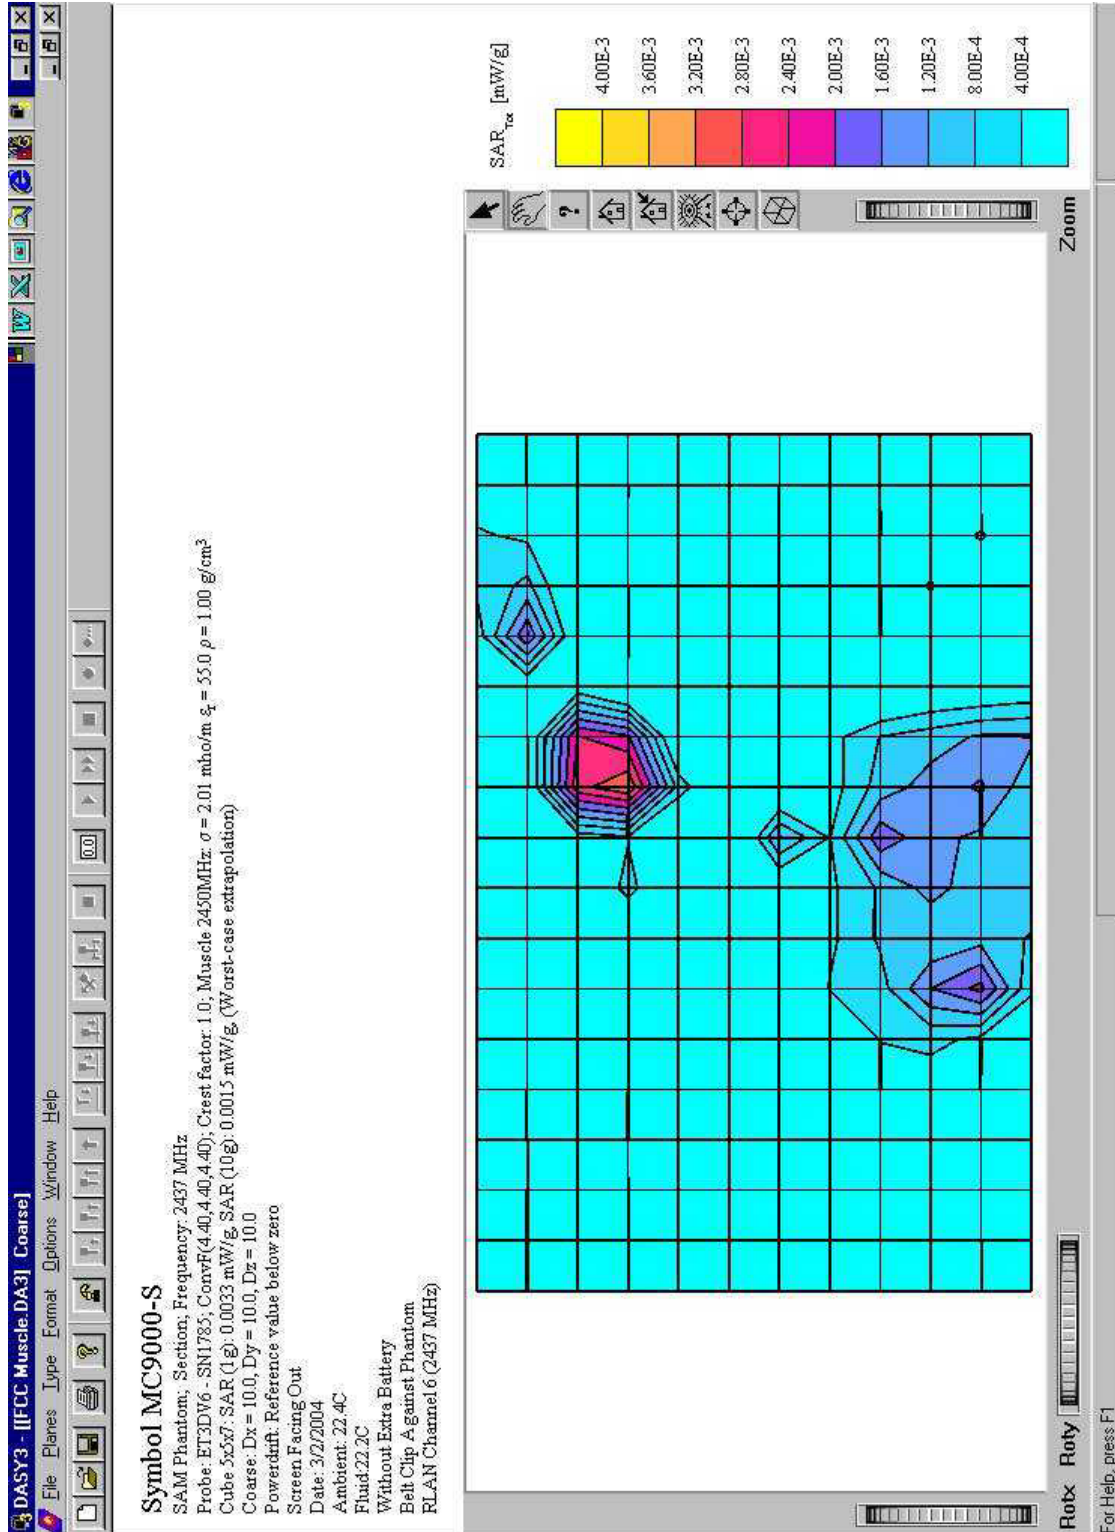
DASY3 - [[FCC Muscle.DA3] Coarse]
File Planes Type Format Options Window Help

Symbol MC9000-S
SAM Phantom; Section; Frequency: 2437 MHz
Probe: ET3DV6 - SN1785; ConvF(4.40,4.40,4.40); Crest factor: 1.0; Muscle 2450MHz: $\sigma$ = 2.01 mho/m $\epsilon_r$ = 55.0 $\rho$ = 1.00 g/cm$^3$
Cube 5x5x7: SAR (1g): 0.0033 mW/g, SAR (10g): 0.0015 mW/g, (Worst-case extrapolation)
Coarse: Dx = 10.0, Dy = 10.0, Dz = 10.0
Powerdrift: Reference value below zero
Screen Facing Out
Date: 3/2/2004
Ambient: 22.4C
Fluid:22.2C
Without Extra Battery
Belt Clip Against Phantom
RLAN Channel 6 (2437 MHz)

SAR$_{Tot}$ [mW/g]
4.00E-3
3.60E-3
3.20E-3
2.80E-3
2.40E-3
2.00E-3
1.60E-3
1.20E-3
8.00E-4
4.00E-4

Zoom
Rotx Roty

For Help, press F1